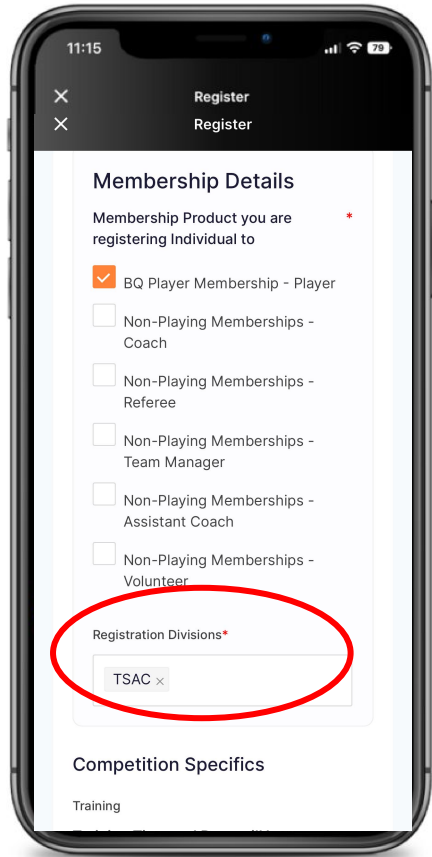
11:15

79

Register

Register

Membership Details

Membership Product you are registering Individual to *

BQ Player Membership - Player

Non-Playing Memberships - Coach

Non-Playing Memberships - Referee

Non-Playing Memberships - Team Manager

Non-Playing Memberships - Assistant Coach

Non-Playing Memberships - Volunteer

Registration Divisions*

TSAC ×

Competition Specifics

Training

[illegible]